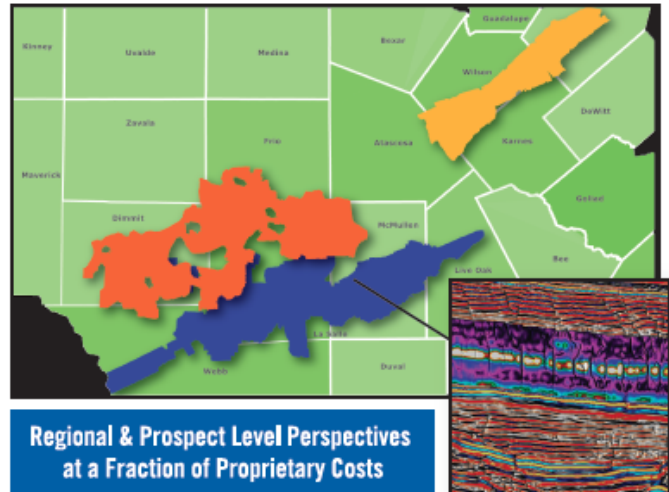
Kinney
Uvalde
Medina
Bexar
Guadalupe
Wilson
DeWitt
Zavala
Frio
Atascosa
Karnes
Maverick
Goliad
Dimmit
McMullen
Bee
Live Oak
La Salle
Webb
Duval

Regional & Prospect Level Perspectives at a Fraction of Proprietary Costs